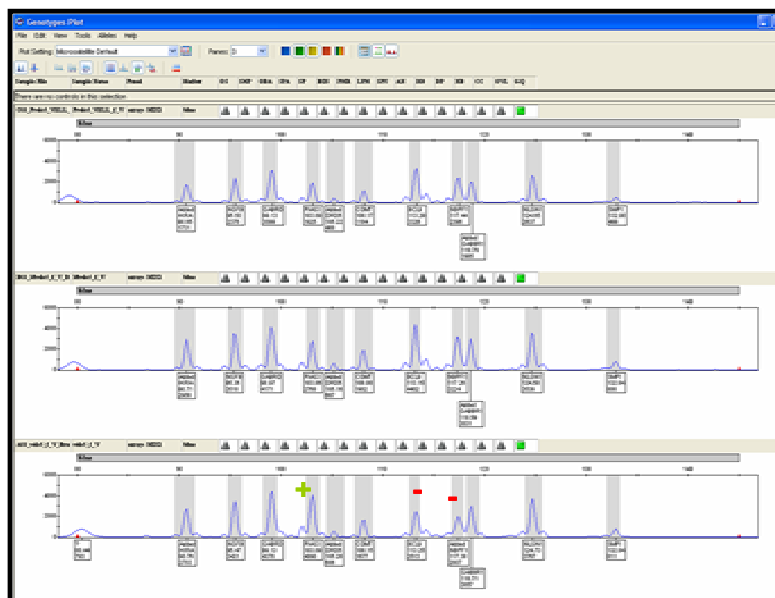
Genotypes Plot

File Edit View Tools Alleles Help

Plot Setting: Microsatellite Default

Panes: 3

Sample File Sample Name Panel Marker

There are no controls in this selection

Blue

90 100 110 120 130 140

Blue

90 100 110 120 130 140

Blue

90 100 110 120 130 140